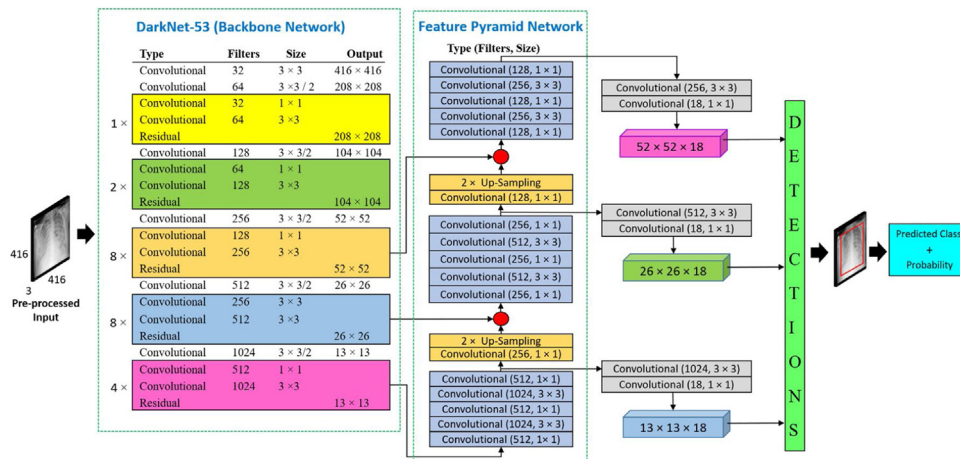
DarkNet-53 (Backbone Network)

| | Type | Filters | Size | Output |
|---|---|---|---|---|
| | Convolutional | 32 | 3 × 3 | 416 × 416 |
| | Convolutional | 64 | 3 × 3 / 2 | 208 × 208 |
| 1 × | Convolutional | 32 | 1 × 1 | |
| | Convolutional | 64 | 3 ×3 | |
| | Residual | | | 208 × 208 |
| | Convolutional | 128 | 3 × 3/2 | 104 × 104 |
| 2 × | Convolutional | 64 | 1 × 1 | |
| | Convolutional | 128 | 3 ×3 | |
| | Residual | | | 104 × 104 |
| | Convolutional | 256 | 3 × 3/2 | 52 × 52 |
| 8 × | Convolutional | 128 | 1 × 1 | |
| | Convolutional | 256 | 3 ×3 | |
| | Residual | | | 52 × 52 |
| | Convolutional | 512 | 3 × 3/2 | 26 × 26 |
| 8 × | Convolutional | 256 | 3 × 3 | |
| | Convolutional | 512 | 3 ×3 | |
| | Residual | | | 26 × 26 |
| | Convolutional | 1024 | 3 × 3/2 | 13 × 13 |
| 4 × | Convolutional | 512 | 1 × 1 | |
| | Convolutional | 1024 | 3 ×3 | |
| | Residual | | | 13 × 13 |

416
416
3
Pre-processed Input

Feature Pyramid Network
Type (Filters, Size)
Convolutional (128, 1 × 1)
Convolutional (256, 3 × 3)
Convolutional (128, 1 × 1)
Convolutional (256, 3 × 3)
Convolutional (128, 1 × 1)
2 × Up-Sampling
Convolutional (128, 1 × 1)
Convolutional (256, 1 × 1)
Convolutional (512, 3 × 3)
Convolutional (256, 1 × 1)
Convolutional (512, 3 × 3)
Convolutional (256, 1 × 1)
2 × Up-Sampling
Convolutional (256, 1 × 1)
Convolutional (512, 1× 1)
Convolutional (1024, 3 × 3)
Convolutional (512, 1× 1)
Convolutional (1024, 3 × 3)
Convolutional (512, 1× 1)

Convolutional (256, 3 × 3)
Convolutional (18, 1 × 1)
52 × 52 × 18
Convolutional (512, 3 × 3)
Convolutional (18, 1 × 1)
26 × 26 × 18
Convolutional (1024, 3 × 3)
Convolutional (18, 1 × 1)
13 × 13 × 18

D E T E C T I O N S

Predicted Class + Probability